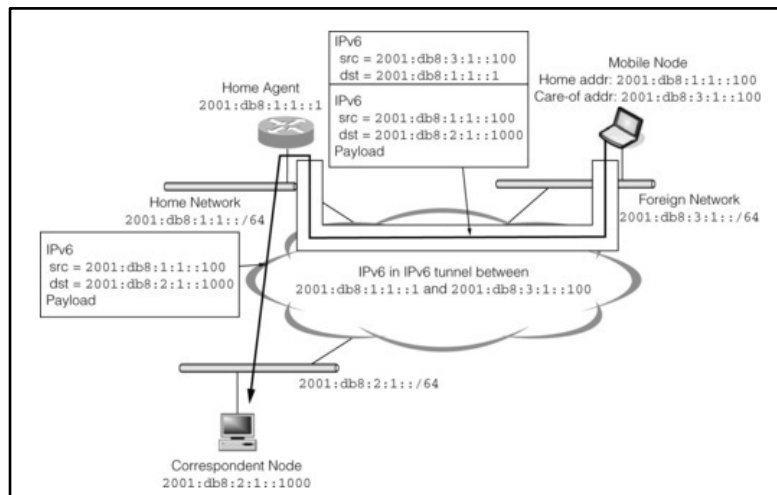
IPv6
src = 2001:db8:3:1::100
dst = 2001:db8:1:1::1

IPv6
src = 2001:db8:1:1::100
dst = 2001:db8:2:1::1000
Payload

Home Agent
2001:db8:1:1::1

Mobile Node
Home addr: 2001:db8:1:1::100
Care-of addr: 2001:db8:3:1::100

Home Network
2001:db8:1:1::/64

Foreign Network
2001:db8:3:1::/64

IPv6
src = 2001:db8:1:1::100
dst = 2001:db8:2:1::1000
Payload

IPv6 in IPv6 tunnel between
2001:db8:1:1::1 and 2001:db8:3:1::100

2001:db8:2:1::/64

Correspondent Node
2001:db8:2:1::1000